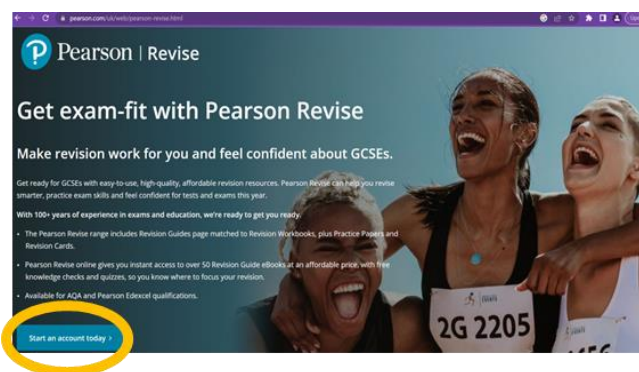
pearson.com/uk/web/pearson-revise.html

Pearson | Revise

Get exam-fit with Pearson Revise

Make revision work for you and feel confident about GCSEs.

Get ready for GCSEs with easy-to-use, high-quality, affordable revision resources. Pearson Revise can help you revise smarter, practice exam skills and feel confident for tests and exams this year.

With 100+ years of experience in exams and education, we're ready to get you ready.

- The Pearson Revise range includes Revision Guides page matched to Revision Workbooks, plus Practice Papers and Revision Cards.
- Pearson Revise online gives you instant access to over 50 Revision Guide eBooks at an affordable price, with free knowledge checks and quizzes, so you know where to focus your revision.
- Available for AQA and Pearson Edexcel qualifications.

Start an account today ›

2G 2205